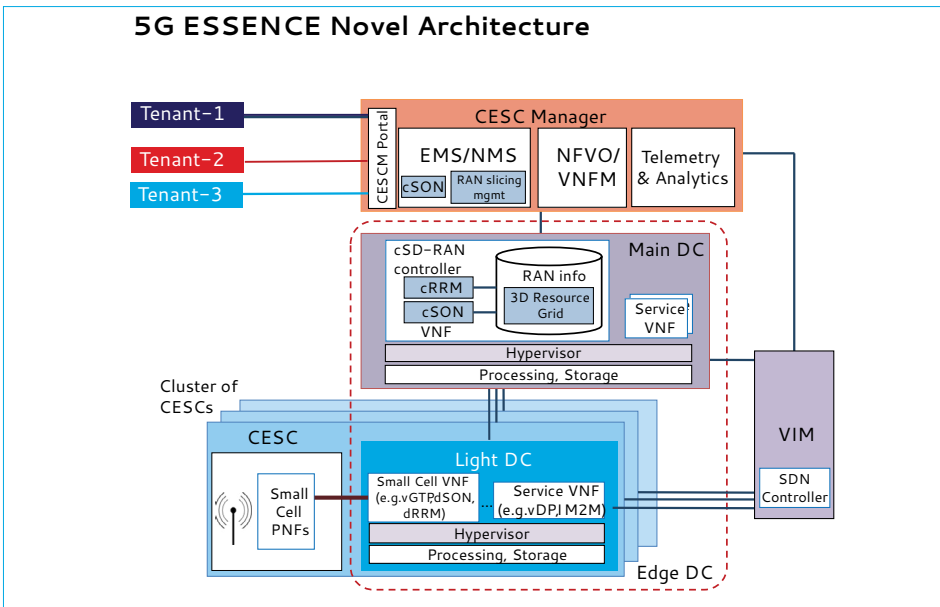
5G ESSENCE Novel Architecture

Tenant-1

Tenant-2

Tenant-3

CESC Manager

CESCM Portal

EMS/NMS

cSON

RAN slicing mgmt

NFVO/ VNFM

Telemetry & Analytics

Main DC

cSD-RAN controller

cRRM

cSON

VNF

RAN info

3D Resource Grid

Service VNF

Hypervisor

Processing, Storage

Cluster of CESCs

CESC

VIM

Small Cell PNFs

Light DC

Small Cell VNF (e.g.vGTP,dSON, dRRM)

...

Service VNF (e.g.vDPI,M2M)

Hypervisor

Processing, Storage

SDN Controller

Edge DC